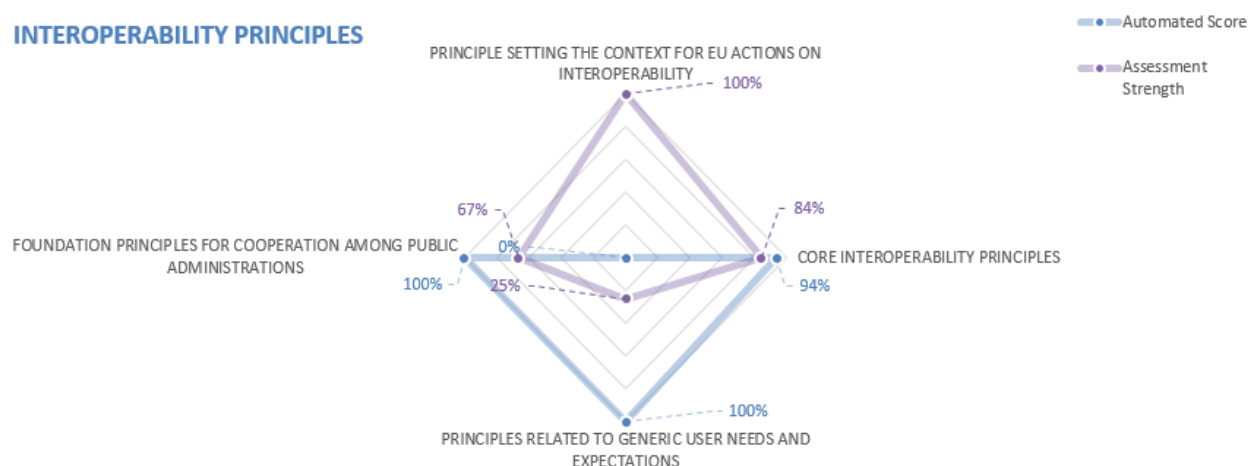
INTEROPERABILITY PRINCIPLES

Automated Score

Assessment Strength

PRINCIPLE SETTING THE CONTEXT FOR EU ACTIONS ON INTEROPERABILITY

100%

67%

84%

FOUNDATION PRINCIPLES FOR COOPERATION AMONG PUBLIC ADMINISTRATIONS

0%

CORE INTEROPERABILITY PRINCIPLES

100%

25%

94%

100%

PRINCIPLES RELATED TO GENERIC USER NEEDS AND EXPECTATIONS